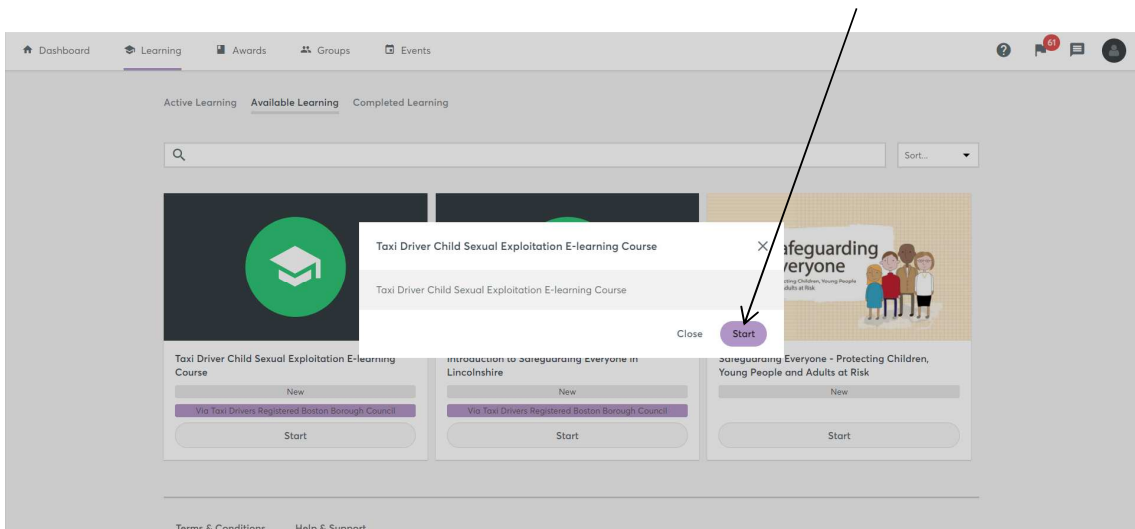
Dashboard Learning Awards Groups Events

61

Active Learning Available Learning Completed Learning

Sort...

Taxi Driver Child Sexual Exploitation E-learning Course

Taxi Driver Child Sexual Exploitation E-learning Course

Close Start

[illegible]afeguarding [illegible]veryone
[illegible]cting Children, Young People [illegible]dults at Risk

Taxi Driver Child Sexual Exploitation E-learning Course
New
Via Taxi Drivers Registered Boston Borough Council
Start

Introduction to Safeguarding Everyone in Lincolnshire
New
Via Taxi Drivers Registered Boston Borough Council
Start

Safeguarding Everyone - Protecting Children, Young People and Adults at Risk
New
Start

Terms & Conditions Help & Support